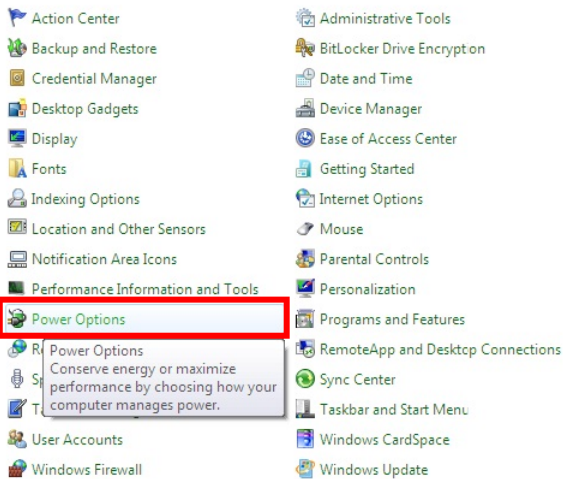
Action Center
Backup and Restore
Credential Manager
Desktop Gadgets
Display
Fonts
Indexing Options
Location and Other Sensors
Notification Area Icons
Performance Information and Tools
Power Options
R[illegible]
Sp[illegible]
T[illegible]
User Accounts
Windows Firewall

Power Options
Conserve energy or maximize performance by choosing how your computer manages power.

Administrative Tools
BitLocker Drive Encryption
Date and Time
Device Manager
Ease of Access Center
Getting Started
Internet Options
Mouse
Parental Controls
Personalization
Programs and Features
RemoteApp and Desktop Connections
Sync Center
Taskbar and Start Menu
Windows CardSpace
Windows Update